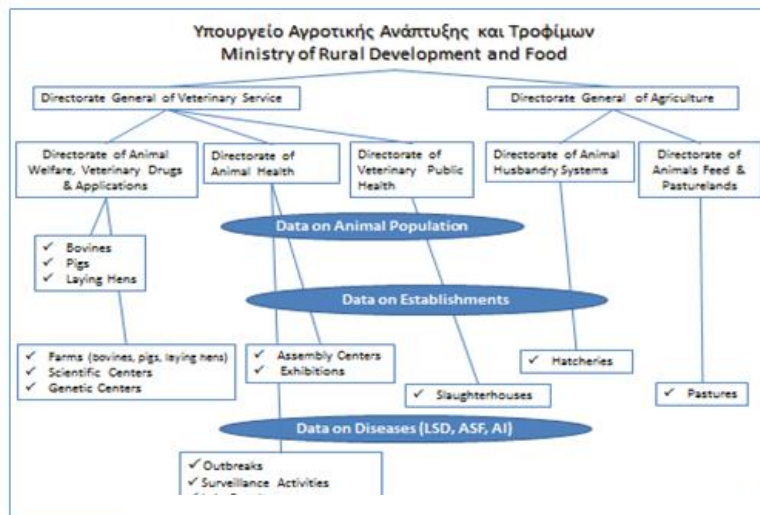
Υπουργείο Αγροτικής Ανάπτυξης και Τροφίμων
Ministry of Rural Development and Food

Directorate General of Veterinary Service

Directorate General of Agriculture

Directorate of Animal Welfare, Veterinary Drugs & Applications

Directorate of Animal Health

Directorate of Veterinary Public Health

Directorate of Animal Husbandry Systems

Directorate of Animals Feed & Pasturelands

Data on Animal Population

✓ Bovines
✓ Pigs
✓ Laying Hens

Data on Establishments

✓ Farms (bovines, pigs, laying hens)
✓ Scientific Centers
✓ Genetic Centers

✓ Assembly Centers
✓ Exhibitions

✓ Hatcheries

✓ Slaughterhouses

✓ Pastures

Data on Diseases (LSD, ASF, AI)

✓ Outbreaks
✓ Surveillance Activities
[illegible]